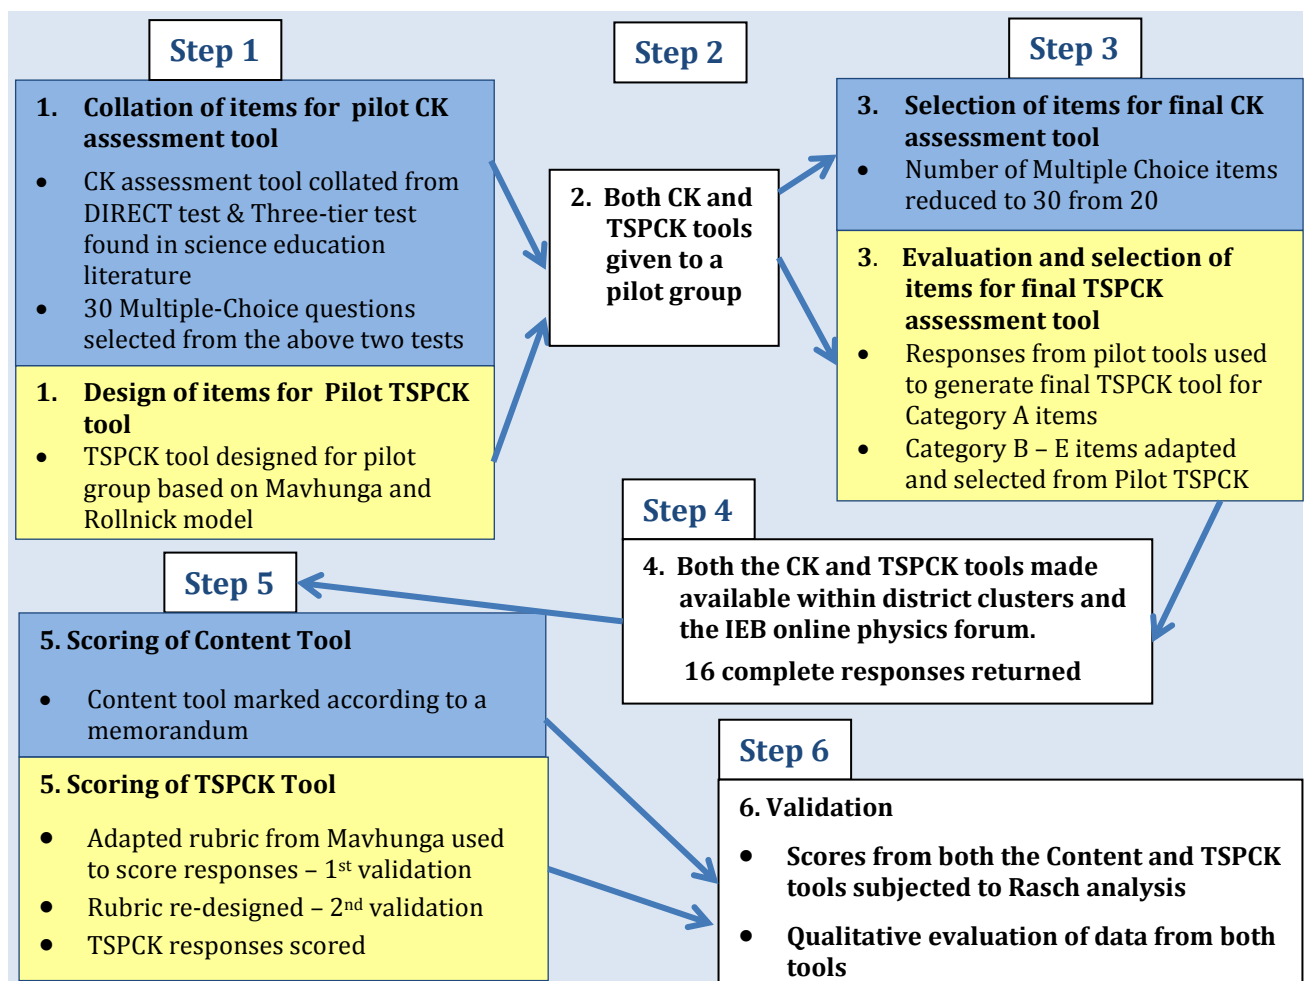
Step 1

1. Collation of items for pilot CK assessment tool

• CK assessment tool collated from DIRECT test & Three-tier test found in science education literature
• 30 Multiple-Choice questions selected from the above two tests

1. Design of items for Pilot TSPCK tool

• TSPCK tool designed for pilot group based on Mavhunga and Rollnick model

Step 2

2. Both CK and TSPCK tools given to a pilot group

Step 3

3. Selection of items for final CK assessment tool

• Number of Multiple Choice items reduced to 30 from 20

3. Evaluation and selection of items for final TSPCK assessment tool

• Responses from pilot tools used to generate final TSPCK tool for Category A items
• Category B – E items adapted and selected from Pilot TSPCK

Step 4

4. Both the CK and TSPCK tools made available within district clusters and the IEB online physics forum.

16 complete responses returned

Step 5

5. Scoring of Content Tool

• Content tool marked according to a memorandum

5. Scoring of TSPCK Tool

• Adapted rubric from Mavhunga used to score responses – 1$^{st}$ validation
• Rubric re-designed – 2$^{nd}$ validation
• TSPCK responses scored

Step 6

6. Validation

• Scores from both the Content and TSPCK tools subjected to Rasch analysis
• Qualitative evaluation of data from both tools